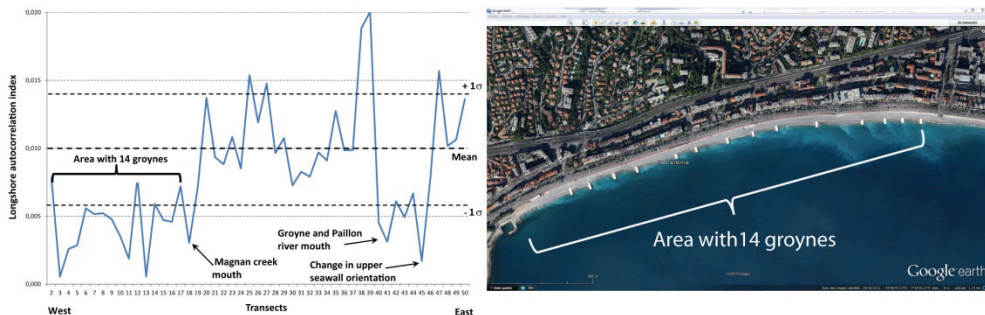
0,020

0,015

0,010

0,005

0,000

Longshore autocorrelation index

+ 1σ

Mean

- 1σ

Area with 14 groynes

Magnan creek mouth

Groyne and Paillon river mouth

Change in upper seawall orientation

2 3 4 5 6 7 8 9 10 11 12 13 14 15 16 17 18 19 20 21 22 23 24 25 26 27 28 29 30 31 32 33 34 35 36 37 38 39 40 41 42 43 44 45 46 47 48 49 50

West

Transects

East

Google Earth

Area with14 groynes

Google earth